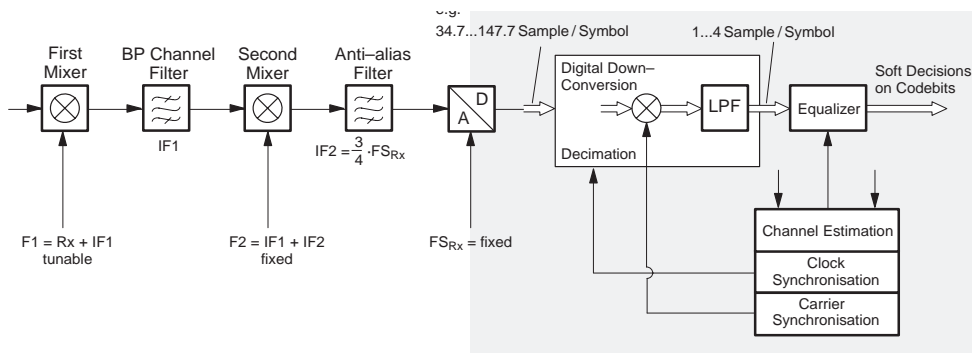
First Mixer

BP Channel Filter

IF1

Second Mixer

Anti–alias Filter

$IF2 = \frac{3}{4} \cdot FS_{Rx}$

D

A

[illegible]
34.7...147.7 Sample / Symbol

Digital Down–Conversion

Decimation

1...4 Sample / Symbol

LPF

Equalizer

Soft Decisions on Codebits

Channel Estimation

Clock Synchronisation

Carrier Synchronisation

F1 = Rx + IF1
tunable

F2 = IF1 + IF2
fixed

$FS_{Rx}$ = fixed